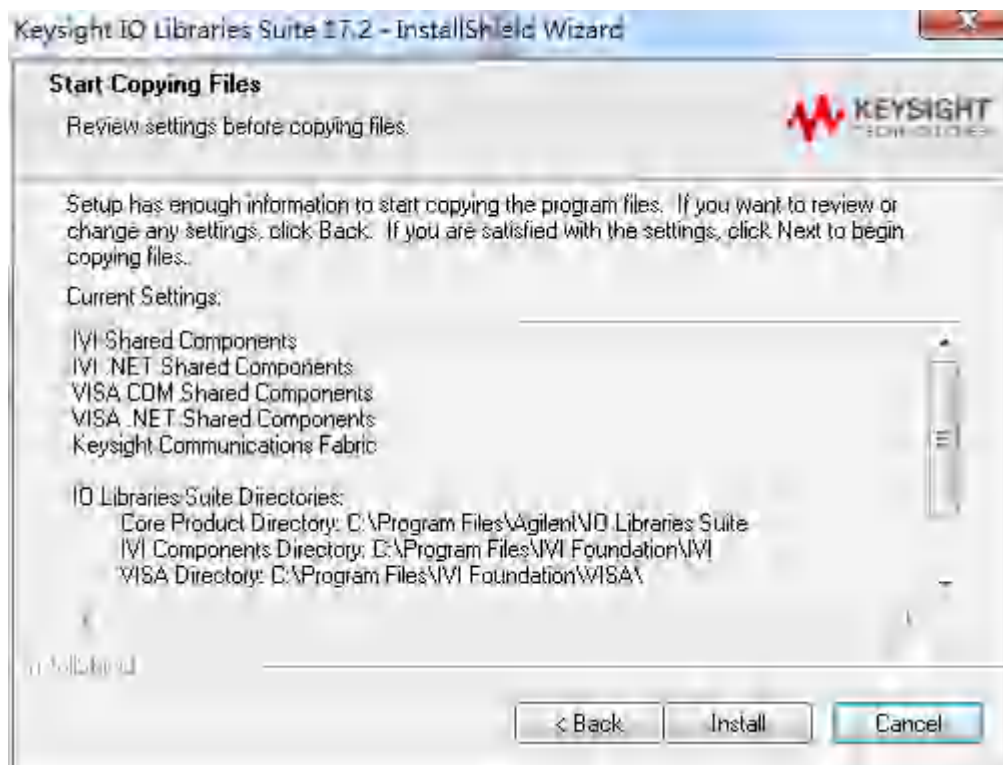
Keysight IO Libraries Suite 17.2 - InstallShield Wizard

Start Copying Files

Review settings before copying files.

KEYSIGHT TECHNOLOGIES

Setup has enough information to start copying the program files. If you want to review or change any settings, click Back. If you are satisfied with the settings, click Next to begin copying files.

Current Settings:

IVI Shared Components
IVI .NET Shared Components
VISA COM Shared Components
VISA .NET Shared Components
Keysight Communications Fabric

IO Libraries Suite Directories:
Core Product Directory: C:\Program Files\Agilent\IO Libraries Suite
IVI Components Directory: C:\Program Files\IVI Foundation\IVI
VISA Directory: C:\Program Files\IVI Foundation\VISA\

InstallShield

< Back
Install
Cancel